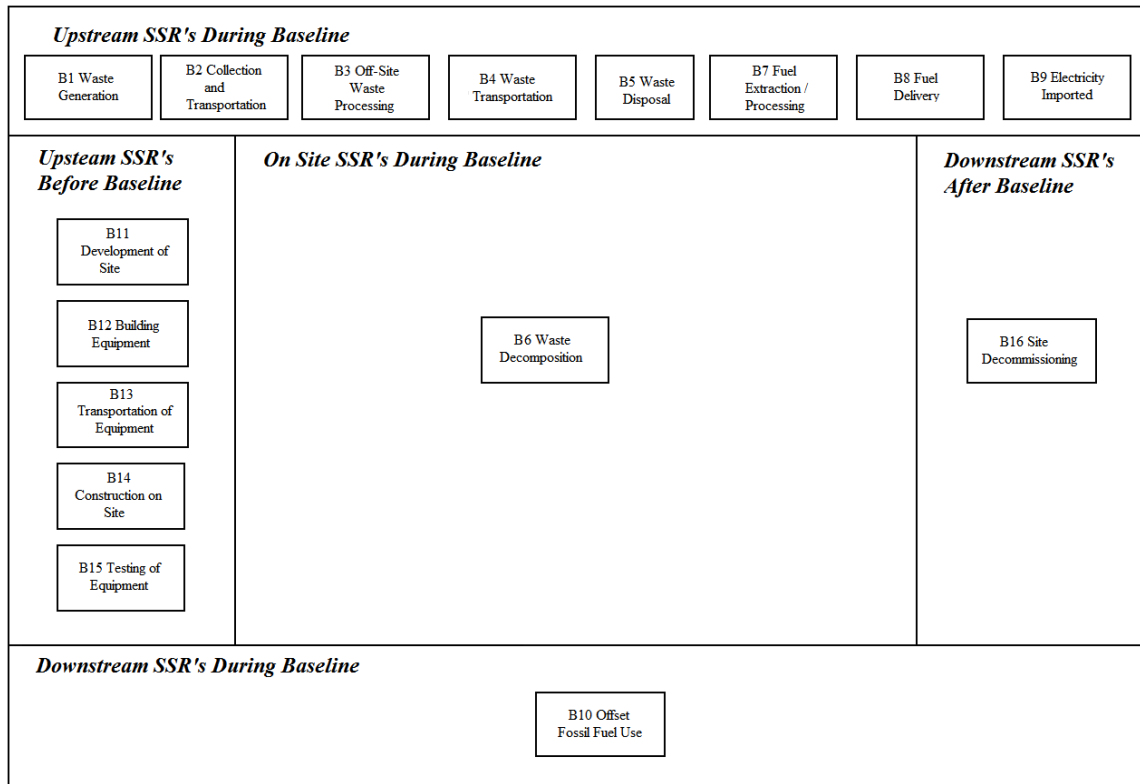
Upstream SSR's During Baseline

B1 Waste Generation

B2 Collection and Transportation

B3 Off-Site Waste Processing

B4 Waste Transportation

B5 Waste Disposal

B7 Fuel Extraction / Processing

B8 Fuel Delivery

B9 Electricity Imported

Upsteam SSR's Before Baseline

B11 Development of Site

B12 Building Equipment

B13 Transportation of Equipment

B14 Construction on Site

B15 Testing of Equipment

On Site SSR's During Baseline

B6 Waste Decomposition

Downstream SSR's After Baseline

B16 Site Decommissioning

Downstream SSR's During Baseline

B10 Offset Fossil Fuel Use